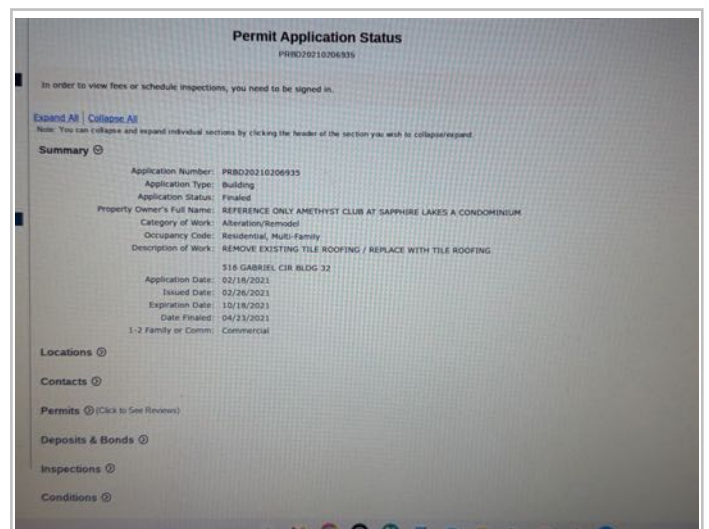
Permit Application Status

PRBD20210206935

In order to view fees or schedule inspections, you need to be signed in.

Expand All | Collapse All

Note: You can collapse and expand individual sections by clicking the header of the section you wish to collapse/expand.

Summary ⊖

| | |
|---|---|
| Application Number: | PRBD20210206935 |
| Application Type: | Building |
| Application Status: | Finaled |
| Property Owner's Full Name: | REFERENCE ONLY AMETHYST CLUB AT SAPPHIRE LAKES A CONDOMINIUM |
| Category of Work: | Alteration/Remodel |
| Occupancy Code: | Residential, Multi-Family |
| Description of Work: | REMOVE EXISTING TILE ROOFING / REPLACE WITH TILE ROOFING |
| | 516 GABRIEL CIR BLDG 32 |
| Application Date: | 02/18/2021 |
| Issued Date: | 02/26/2021 |
| Expiration Date: | 10/18/2021 |
| Date Finaled: | 04/23/2021 |
| 1-2 Family or Comm: | Commercial |

Locations ⊕

Contacts ⊕

Permits ⊕ (Click to See Reviews)

Deposits & Bonds ⊕

Inspections ⊕

Conditions ⊕